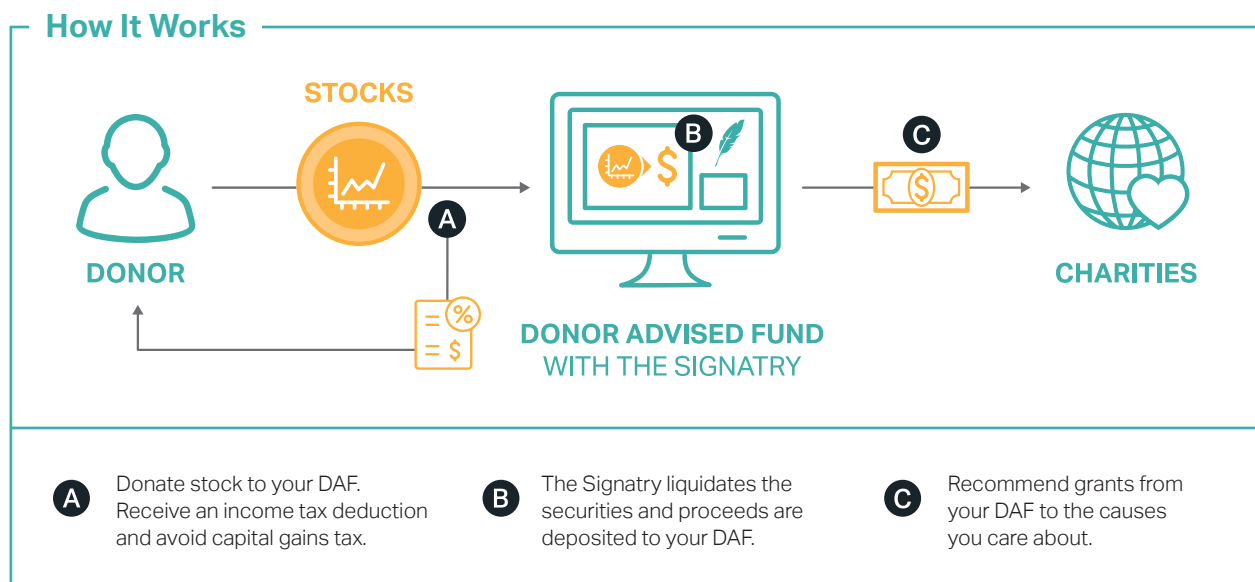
How It Works

STOCKS

DONOR

A

B

C

CHARITIES

DONOR ADVISED FUND
WITH THE SIGNATRY

A Donate stock to your DAF. Receive an income tax deduction and avoid capital gains tax.

B The Signatry liquidates the securities and proceeds are deposited to your DAF.

C Recommend grants from your DAF to the causes you care about.